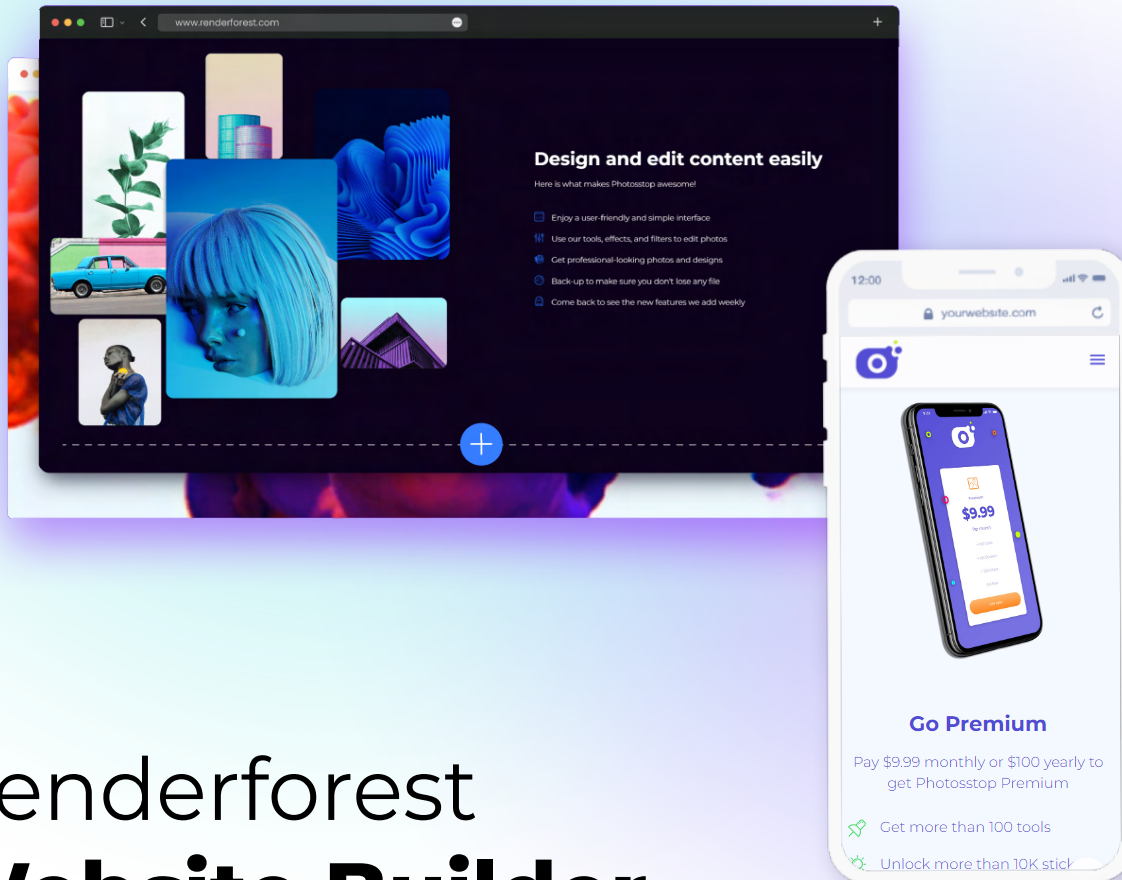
www.renderforest.com

Design and edit content easily

Here is what makes Photosstop awesome!

Enjoy a user-friendly and simple interface

Use our tools, effects, and filters to edit photos

Get professional-looking photos and designs

Back-up to make sure you don't lose any file

Come back to see the new features we add weekly

12:00

yourwebsite.com

$9.99

Go Premium

Pay $9.99 monthly or $100 yearly to get Photosstop Premium

Get more than 100 tools

Unlock more than 10K stick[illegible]

enderforest

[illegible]